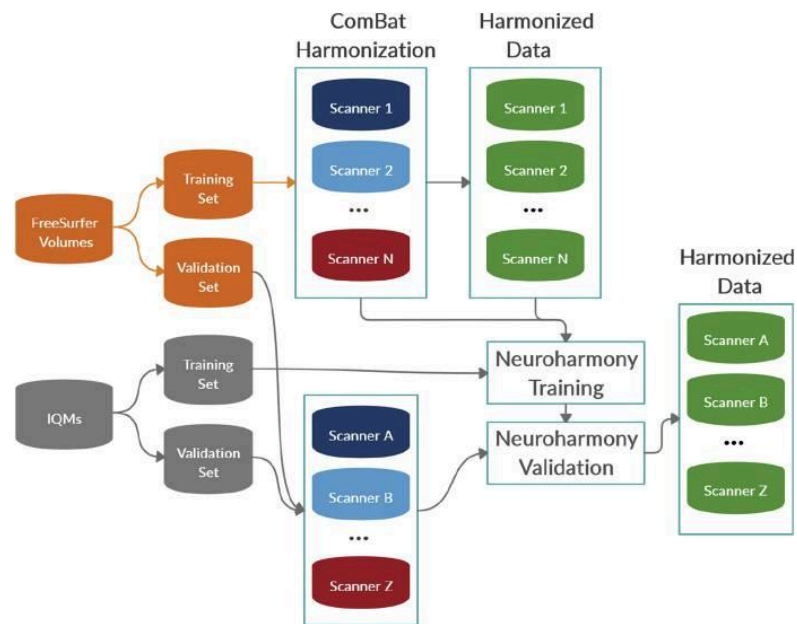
ComBat Harmonization

Harmonized Data

Scanner 1

Scanner 2

...

Scanner N

Scanner 1

Scanner 2

...

Scanner N

FreeSurfer Volumes

Training Set

Validation Set

Harmonized Data

Scanner A

Scanner B

...

Scanner Z

IQMs

Training Set

Validation Set

Neuroharmony Training

Neuroharmony Validation

Scanner A

Scanner B

...

Scanner Z